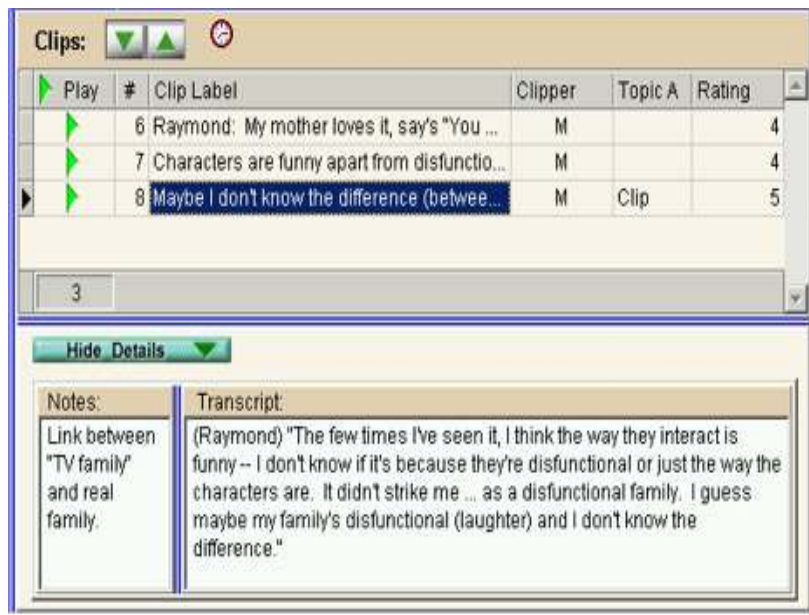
Clips:

| Play | # | Clip Label | Clipper | Topic A | Rating |
|---|---|---|---|---|---|
| | 6 | Raymond: My mother loves it, say's "You ... | M | | 4 |
| | 7 | Characters are funny apart from disfunctio... | M | | 4 |
| | 8 | Maybe I don't know the difference (betwee... | M | Clip | 5 |

3

Hide_Details

Notes:
Link between "TV family" and real family.

Transcript:
(Raymond) "The few times I've seen it, I think the way they interact is funny -- I don't know if it's because they're disfunctional or just the way the characters are. It didn't strike me ... as a disfunctional family. I guess maybe my family's disfunctional (laughter) and I don't know the difference."